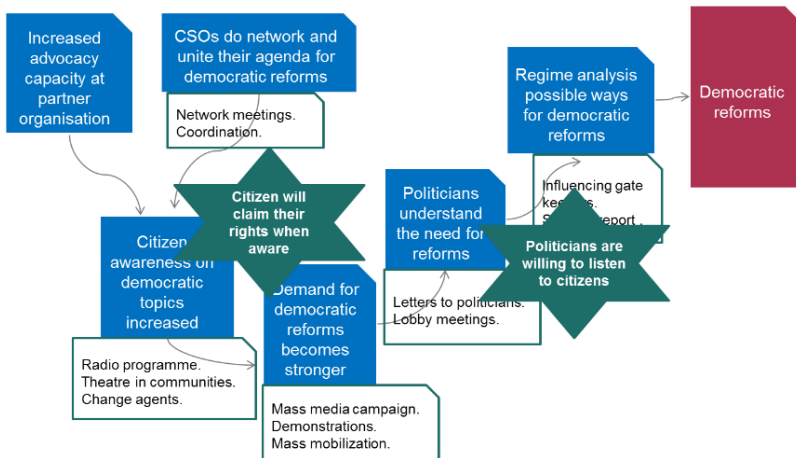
Increased advocacy capacity at partner organisation

CSOs do network and unite their agenda for democratic reforms

Network meetings. Coordination.

Citizen will claim their rights when aware

Citizen awareness on democratic topics increased

Radio programme. Theatre in communities. Change agents.

Demand for democratic reforms becomes stronger

Mass media campaign. Demonstrations. Mass mobilization.

Politicians understand the need for reforms

Letters to politicians. Lobby meetings.

Politicians are willing to listen to citizens

Regime analysis possible ways for democratic reforms

Influencing gate keepers. S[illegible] report.

Democratic reforms